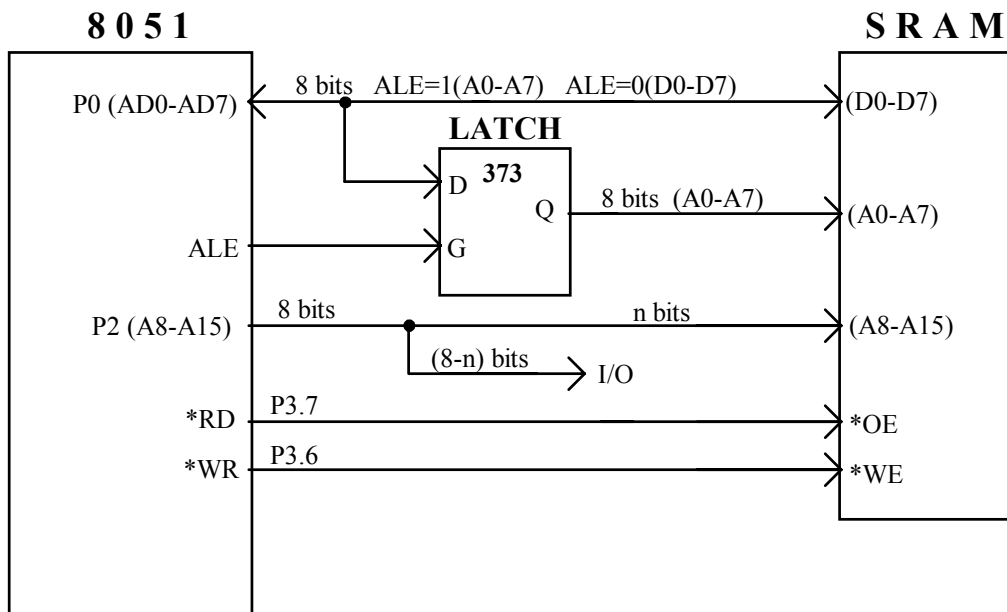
8051

SRAM

P0 (AD0-AD7)

8 bits ALE=1(A0-A7) ALE=0(D0-D7)

(D0-D7)

LATCH

373

D

Q

8 bits (A0-A7)

(A0-A7)

ALE

G

P2 (A8-A15)

8 bits

n bits

(A8-A15)

(8-n) bits

I/O

*RD

P3.7

*OE

*WR

P3.6

*WE